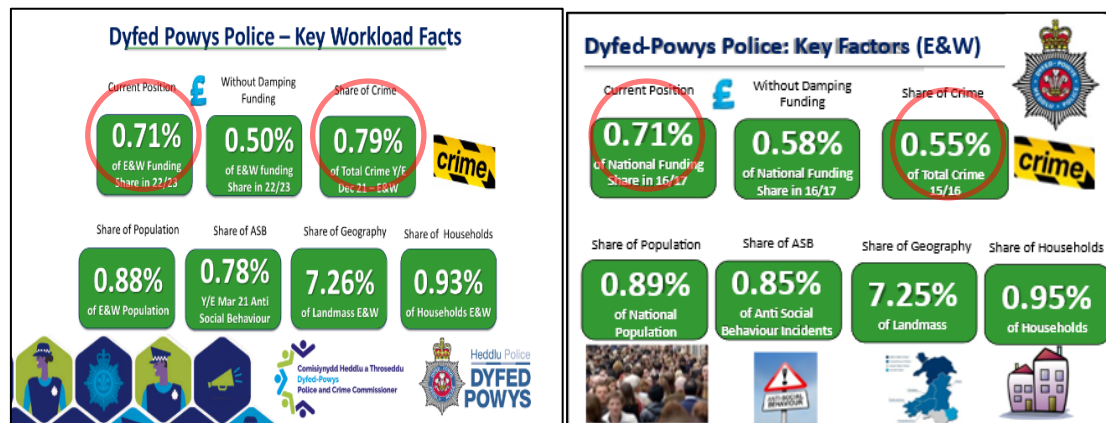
Dyfed Powys Police – Key Workload Facts

Current Position
0.71%
of E&W Funding Share in 22/23

£

Without Damping Funding
0.50%
of E&W funding Share in 22/23

Share of Crime
0.79%
of Total Crime Y/E Dec 21 – E&W

crime

Share of Population
0.88%
of E&W Population

Share of ASB
0.78%
Y/E Mar 21 Anti Social Behaviour

Share of Geography
7.26%
of Landmass E&W

Share of Households
0.93%
of Households E&W

Comisiynydd Heddlu a Throseddu Dyfed-Powys
Police and Crime Commissioner

Heddlu Police
DYFED POWYS

Dyfed-Powys Police: Key Factors (E&W)

Current Position
0.71%
of National Funding Share in 16/17

£

Without Damping Funding
0.58%
of National Funding Share in 16/17

Share of Crime
0.55%
of Total Crime 15/16

crime

Share of Population
0.89%
of National Population

Share of ASB
0.85%
of Anti Social Behaviour Incidents

Share of Geography
7.25%
of Landmass

Share of Households
0.95%
of Households

ANTI SOCIAL BEHAVIOUR